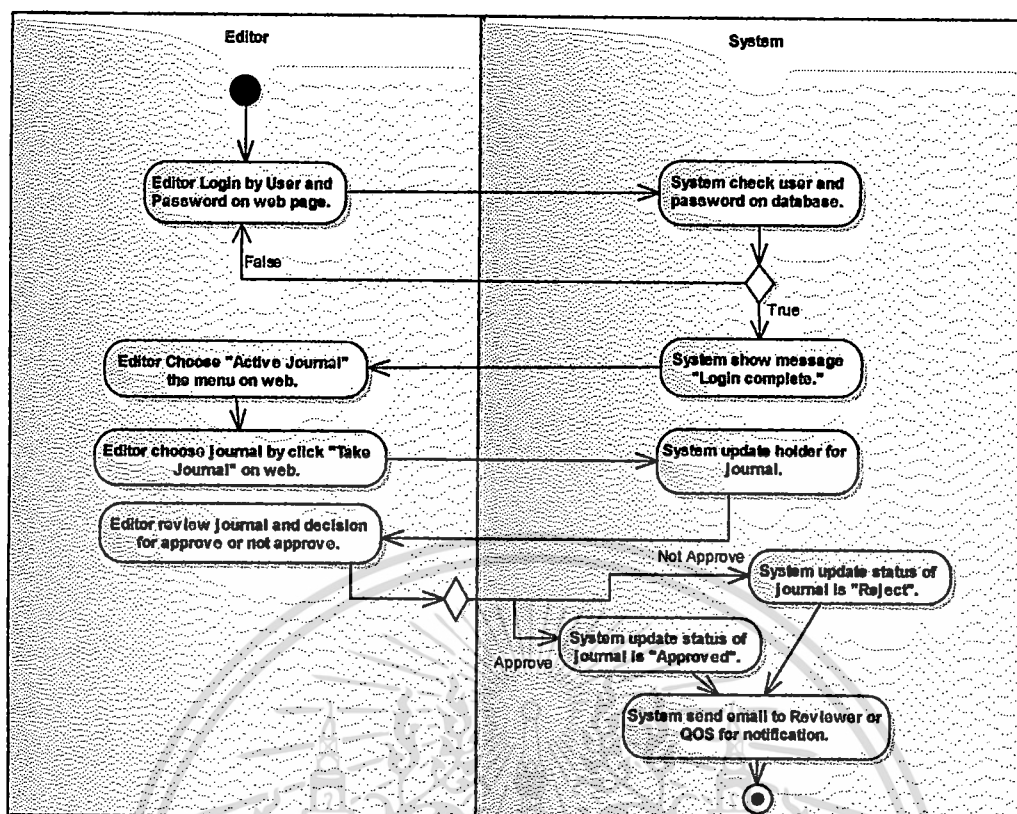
Editor

System

Editor Login by User and Password on web page.

System check user and password on database.

False

True

Editor Choose "Active Journal" the menu on web.

System show message "Login complete."

Editor choose journal by click "Take Journal" on web.

System update holder for journal.

Editor review journal and decision for approve or not approve.

Not Approve

System update status of journal is "Reject".

System update status of journal is "Approved".

Approve

System send email to Reviewer or QOS for notification.